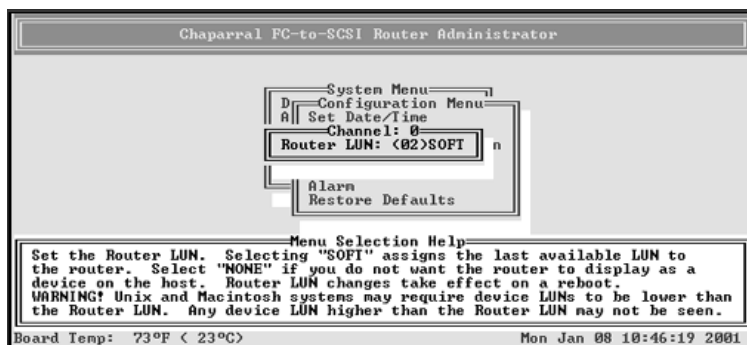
Chaparral FC-to-SCSI Router Administrator

System Menu
D
A
Configuration Menu
Set Date/Time
Channel: 0
Router LUN: (02)SOFT
n
Alarm
Restore Defaults

Menu Selection Help
Set the Router LUN. Selecting "SOFT" assigns the last available LUN to the router. Select "NONE" if you do not want the router to display as a device on the host. Router LUN changes take effect on a reboot.
WARNING! Unix and Macintosh systems may require device LUNs to be lower than the Router LUN. Any device LUN higher than the Router LUN may not be seen.

Board Temp: 73ºF ( 23ºC)
Mon Jan 08 10:46:19 2001